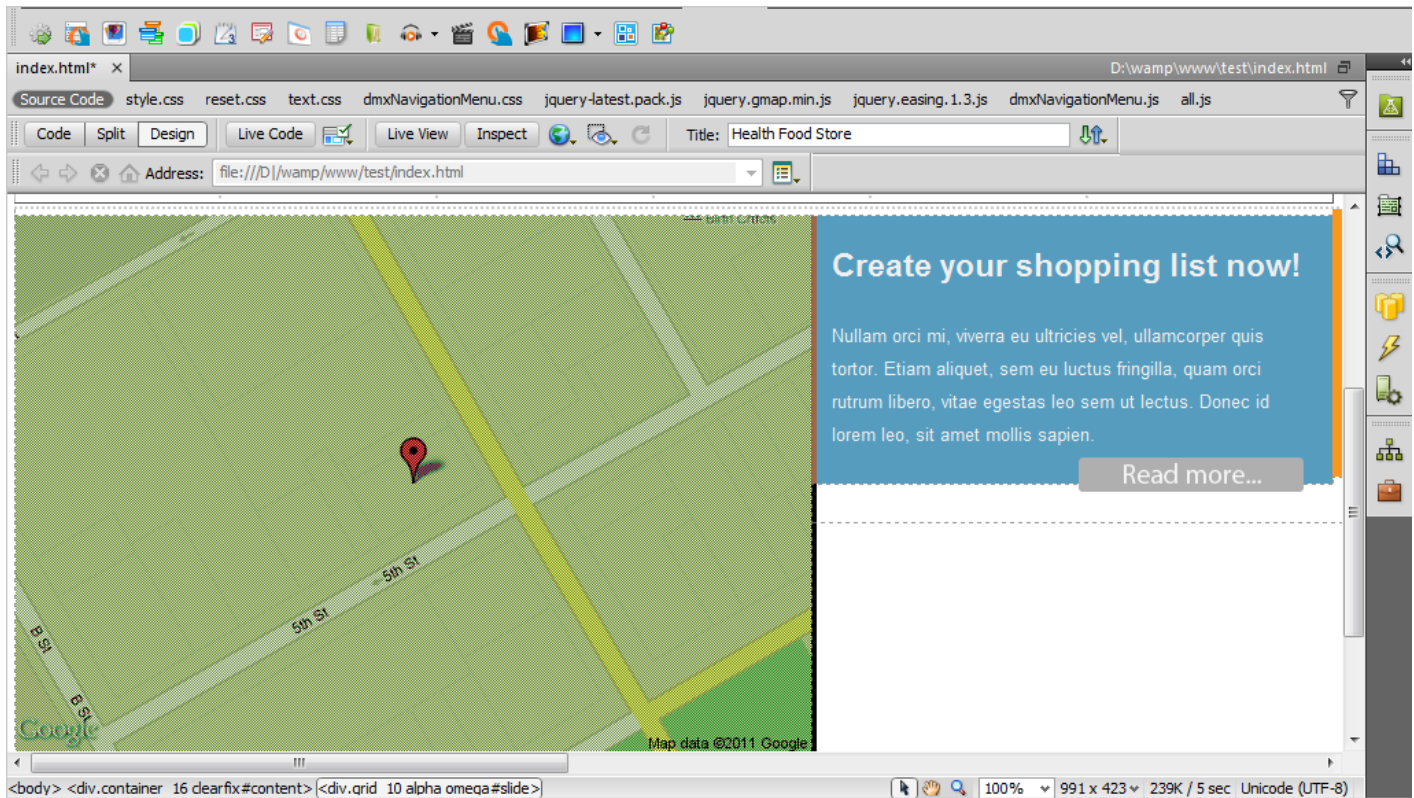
index.html*

D:\wamp\www\test\index.html

Source Code style.css reset.css text.css dmxNavigationMenu.css jquery-latest.pack.js jquery.gmap.min.js jquery.easing.1.3.js dmxNavigationMenu.js all.js

Code Split Design Live Code Live View Inspect Title: Health Food Store

Address: file:///D|/wamp/www/test/index.html

Create your shopping list now!

Nullam orci mi, viverra eu ultricies vel, ullamcorper quis tortor. Etiam aliquet, sem eu luctus fringilla, quam orci rutrum libero, vitae egestas leo sem ut lectus. Donec id lorem leo, sit amet mollis sapien.

Read more...

5th St

5th St

B St

B St

Google

Map data ©2011 Google

<body> <div.container 16 clearfix#content> <div.grid 10 alpha omega#slide>

100% 991 x 423 239K / 5 sec Unicode (UTF-8)